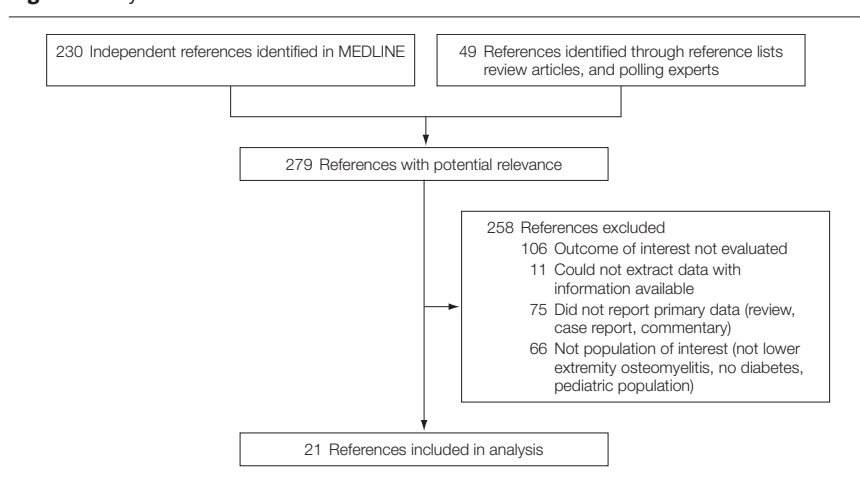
230 Independent references identified in MEDLINE

49 References identified through reference lists review articles, and polling experts

279 References with potential relevance

258 References excluded
106 Outcome of interest not evaluated
11 Could not extract data with information available
75 Did not report primary data (review, case report, commentary)
66 Not population of interest (not lower extremity osteomyelitis, no diabetes, pediatric population)

21 References included in analysis